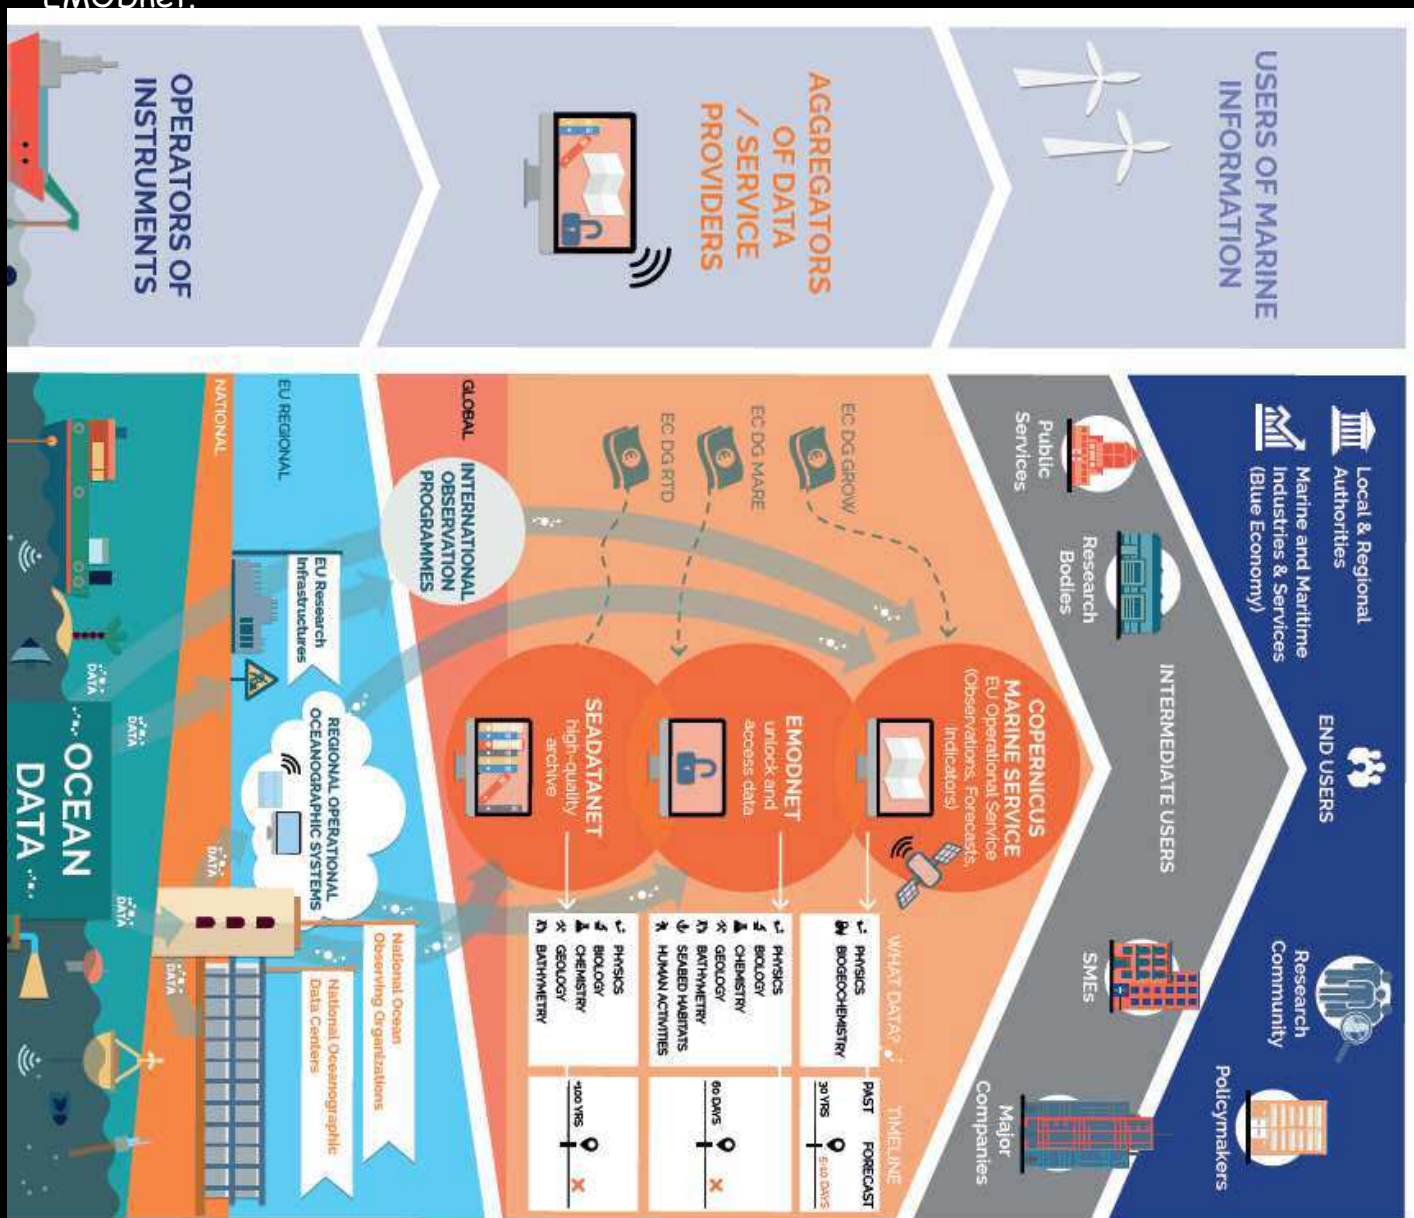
EMODnet.

OPERATORS OF INSTRUMENTS

AGGREGATORS OF DATA / SERVICE PROVIDERS

USERS OF MARINE INFORMATION

Local & Regional Authorities

Marine and Maritime Industries & Services (Blue Economy)

END USERS

Research Community

Policymakers

Public Services

Research Bodies

INTERMEDIATE USERS

SMEs

Major Companies

EC DG GROW

EC DG MARE

EC DG RTD

GLOBAL

INTERNATIONAL OBSERVATION PROGRAMMES

COPERNICUS MARINE SERVICE
EU Operational Service (Observations, Forecasts, Indicators)

EMODNET
unlock and access data

SEADATANET
high-quality archive

WHAT DATA?

PHYSICS
BIOGEOCHEMISTRY

PHYSICS
BIOLOGY
CHEMISTRY
GEOLOGY
BATHYMETRY
SEABED HABITATS
HUMAN ACTIVITIES

PHYSICS
BIOLOGY
CHEMISTRY
GEOLOGY
BATHYMETRY

TIMELINE

PAST
FORECAST
30 YRS
5-10 DAYS

60 DAYS

100 YRS

EU REGIONAL

EU Research Infrastructures

REGIONAL OPERATIONAL OCEANOGRAPHIC SYSTEMS

NATIONAL

National Ocean Observing Organizations

National Oceanographic Data Centers

DATA

DATA

DATA

DATA

DATA

OCEAN DATA